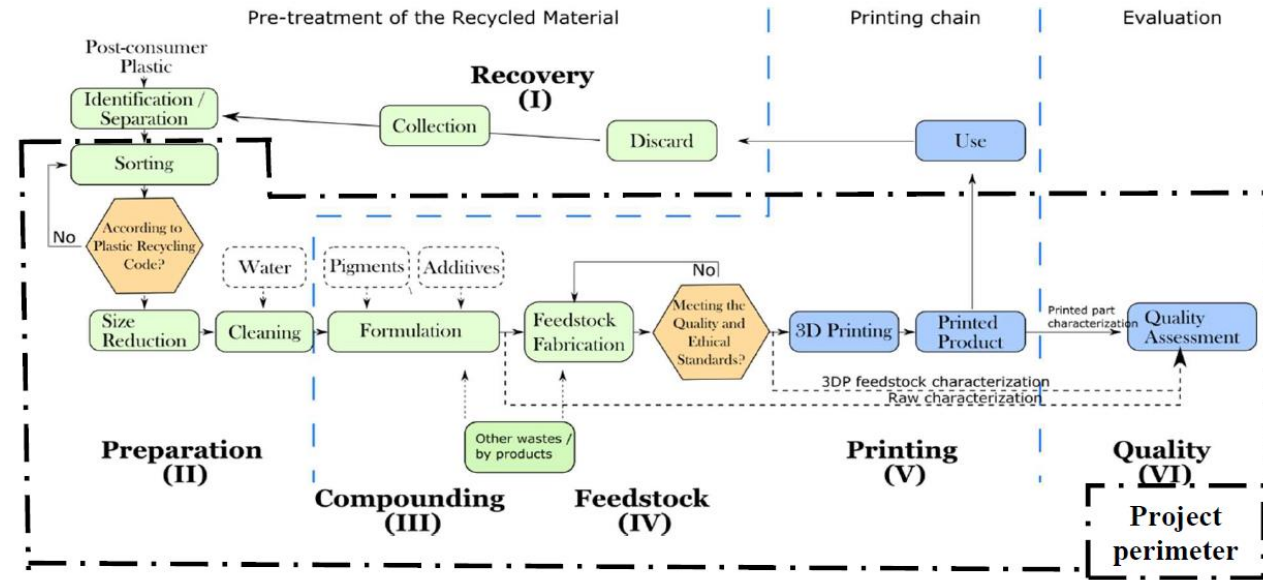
Pre-treatment of the Recycled Material

Printing chain

Evaluation

Post-consumer Plastic

Recovery (I)

Identification / Separation

Collection

Discard

Use

Sorting

No

According to Plastic Recycling Code?

Water

Pigments

Additives

No

Size Reduction

Cleaning

Formulation

Feedstock Fabrication

Meeting the Quality and Ethical Standards?

3D Printing

Printed Product

Printed part characterization

Quality Assessment

3DP feedstock characterization

Raw characterization

Other wastes / by products

Preparation (II)

Compounding (III)

Feedstock (IV)

Printing (V)

Quality (VI)

Project perimeter